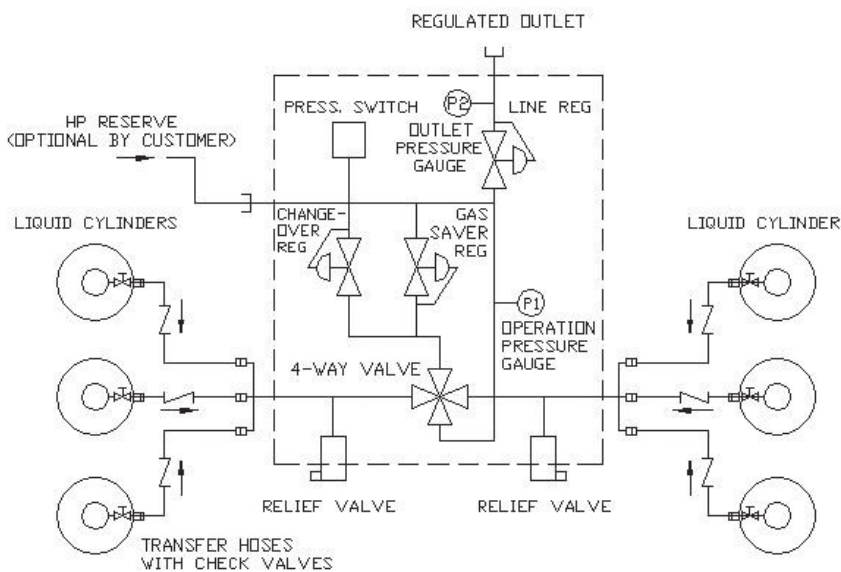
REGULATED OUTLET

HP RESERVE
(OPTIONAL BY CUSTOMER)

PRESS. SWITCH

P2

LINE REG

OUTLET PRESSURE GAUGE

LIQUID CYLINDERS

CHANGEOVER REG

GAS SAVER REG

LIQUID CYLINDER

P1

OPERATION PRESSURE GAUGE

4-WAY VALVE

RELIEF VALVE

RELIEF VALVE

TRANSFER HOSES
WITH CHECK VALVES